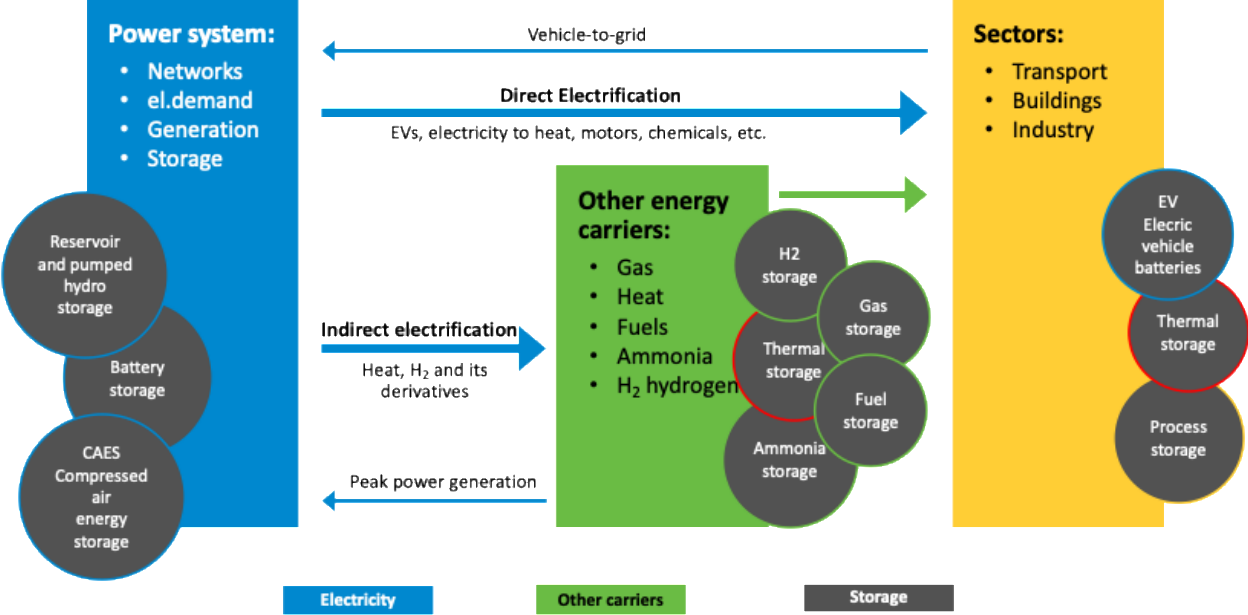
Power system:
- Networks
- el.demand
- Generation
- Storage

Vehicle-to-grid

Direct Electrification

EVs, electricity to heat, motors, chemicals, etc.

Sectors:
- Transport
- Buildings
- Industry

Reservoir and pumped hydro storage

Battery storage

CAES Compressed air energy storage

Other energy carriers:
- Gas
- Heat
- Fuels
- Ammonia
- $H_2$ hydrogen

H2 storage

Gas storage

Thermal storage

Fuel storage

Ammonia storage

EV Elecric vehicle batteries

Thermal storage

Process storage

Indirect electrification

Heat, $H_2$ and its derivatives

Peak power generation

Electricity

Other carriers

Storage